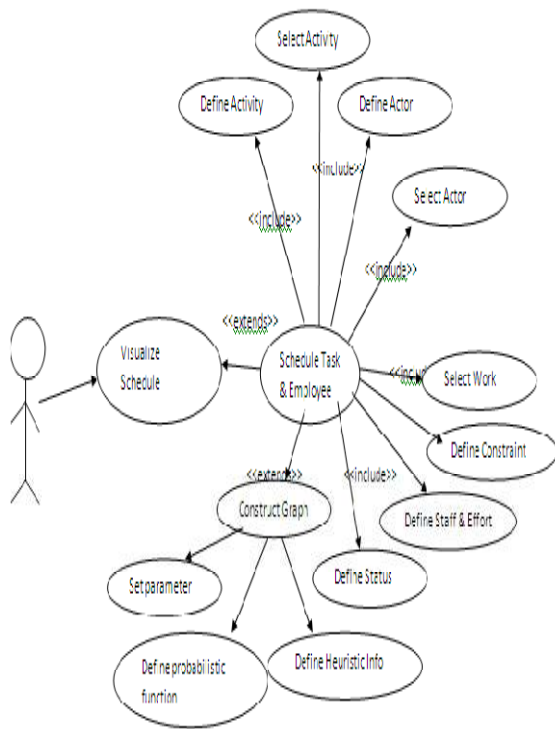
Select Activity

Define Activity

Define Actor

<<include>>

Select Actor

<<include>>

<<include>>

<<extends>>

Visualize Schedule

Schedule Task & Employee

<<inc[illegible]

Select Work

Define Constraint

<<extends>>

<<include>>

Construct Graph

Define Staff & Effort

Set parameter

Define Status

Define probabilistic function

Define Heuristic Info